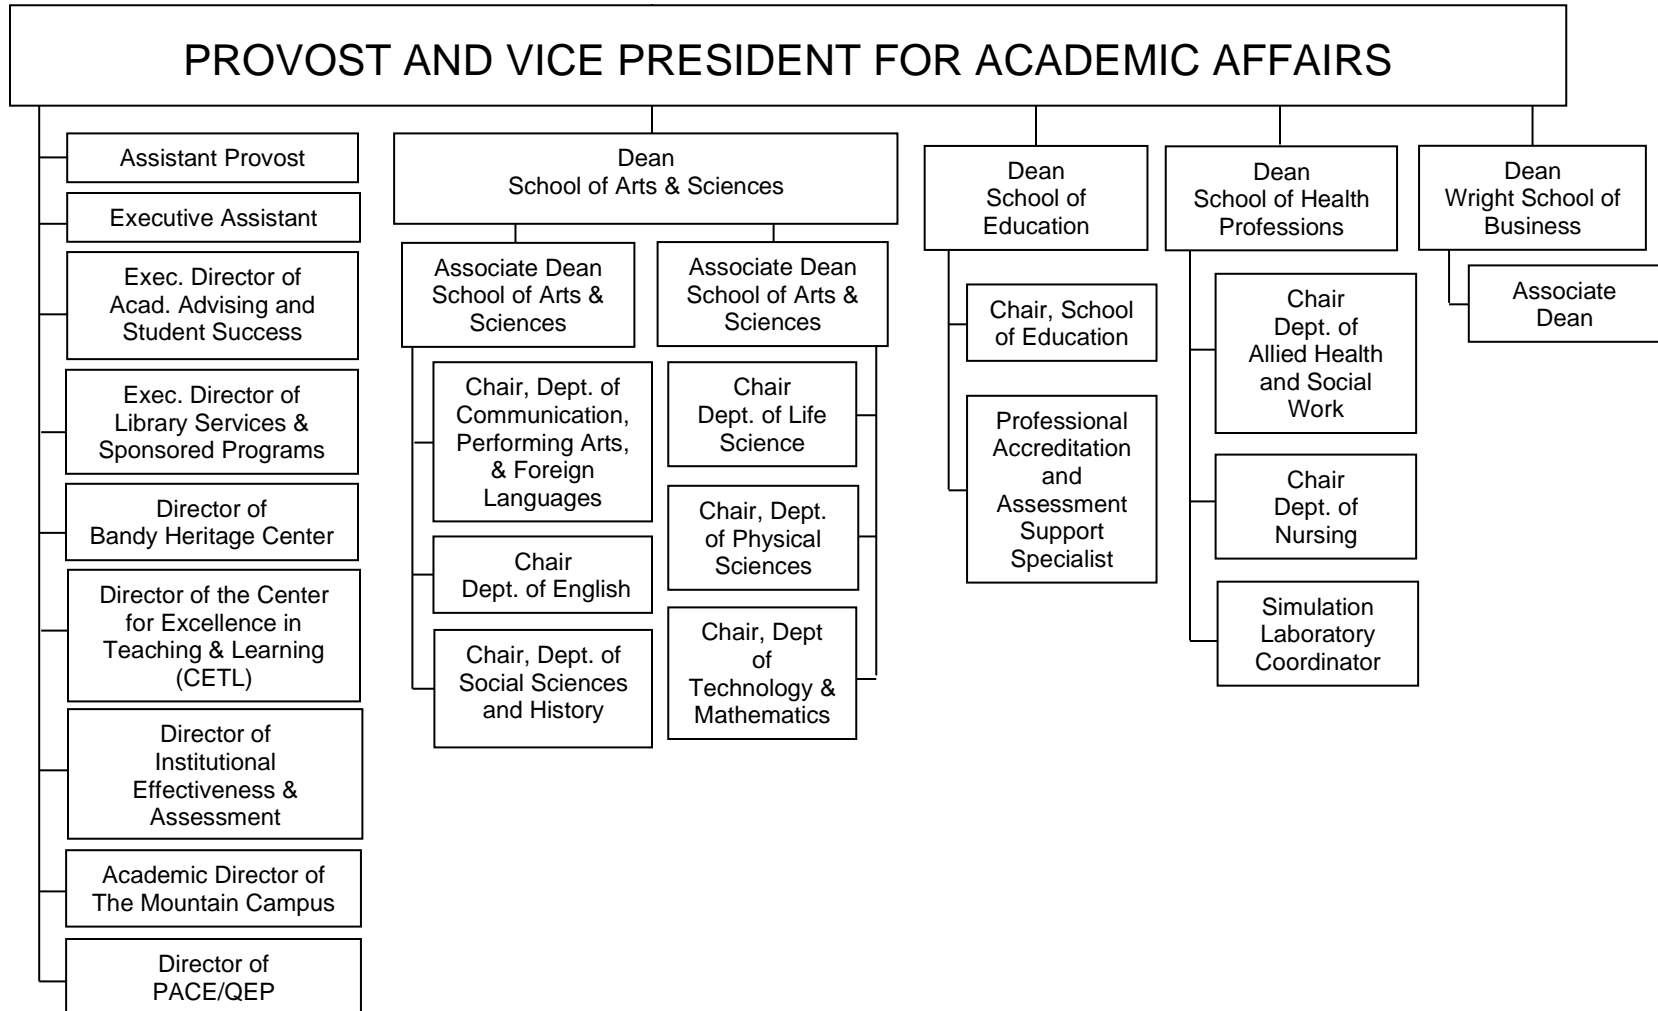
PROVOST AND VICE PRESIDENT FOR ACADEMIC AFFAIRS

Assistant Provost

Executive Assistant

Exec. Director of Acad. Advising and Student Success

Exec. Director of Library Services & Sponsored Programs

Director of Bandy Heritage Center

Director of the Center for Excellence in Teaching & Learning (CETL)

Director of Institutional Effectiveness & Assessment

Academic Director of The Mountain Campus

Director of PACE/QEP

Dean School of Arts & Sciences

Associate Dean School of Arts & Sciences

Chair, Dept. of Communication, Performing Arts, & Foreign Languages

Chair Dept. of English

Chair, Dept. of Social Sciences and History

Associate Dean School of Arts & Sciences

Chair Dept. of Life Science

Chair, Dept. of Physical Sciences

Chair, Dept of Technology & Mathematics

Dean School of Education

Chair, School of Education

Professional Accreditation and Assessment Support Specialist

Dean School of Health Professions

Chair Dept. of Allied Health and Social Work

Chair Dept. of Nursing

Simulation Laboratory Coordinator

Dean Wright School of Business

Associate Dean